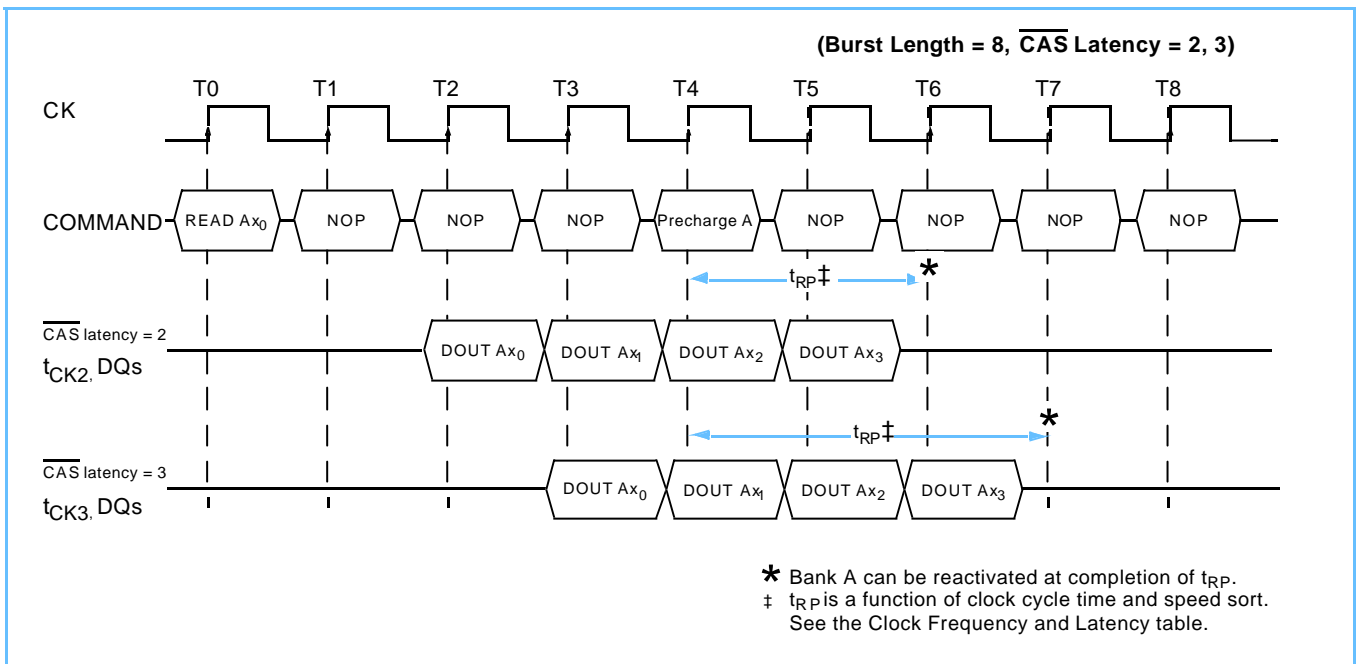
(Burst Length = 8, $\overline{\text{CAS}}$ Latency = 2, 3)

T0 T1 T2 T3 T4 T5 T6 T7 T8

CK

COMMAND READ $Ax_0$ NOP NOP NOP Precharge A NOP NOP NOP NOP

$t_{RP}$‡ *

$\overline{\text{CAS}}$ latency = 2
$t_{CK2,}$ DQs

DOUT $Ax_0$ DOUT $Ax_1$ DOUT $Ax_2$ DOUT $Ax_3$

$t_{RP}$‡ *

$\overline{\text{CAS}}$ latency = 3
$t_{CK3,}$ DQs

DOUT $Ax_0$ DOUT $Ax_1$ DOUT $Ax_2$ DOUT $Ax_3$

* Bank A can be reactivated at completion of $t_{RP}$.
‡ $t_{RP}$ is a function of clock cycle time and speed sort. See the Clock Frequency and Latency table.